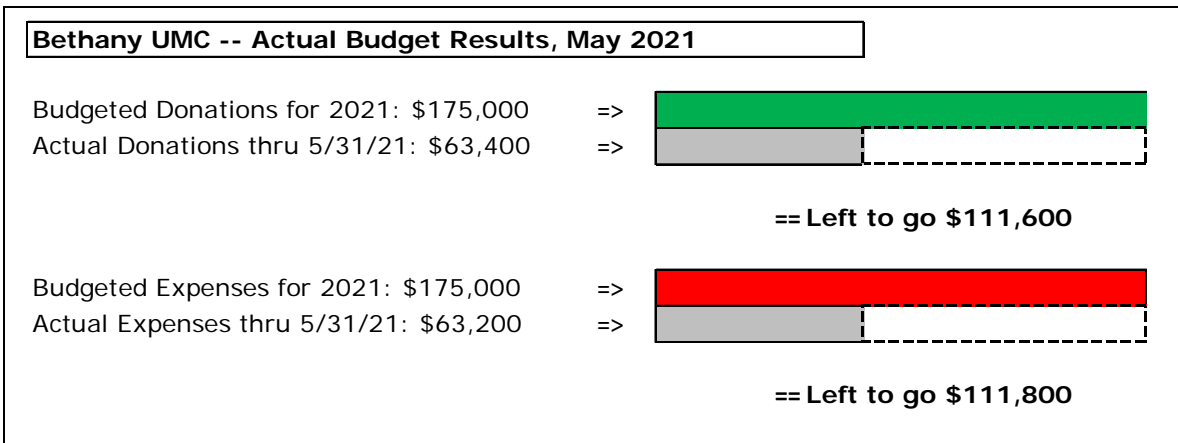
Bethany UMC -- Actual Budget Results, May 2021

Budgeted Donations for 2021: \$175,000 =>
Actual Donations thru 5/31/21: \$63,400 =>

== Left to go \$111,600

Budgeted Expenses for 2021: \$175,000 =>
Actual Expenses thru 5/31/21: \$63,200 =>

== Left to go \$111,800